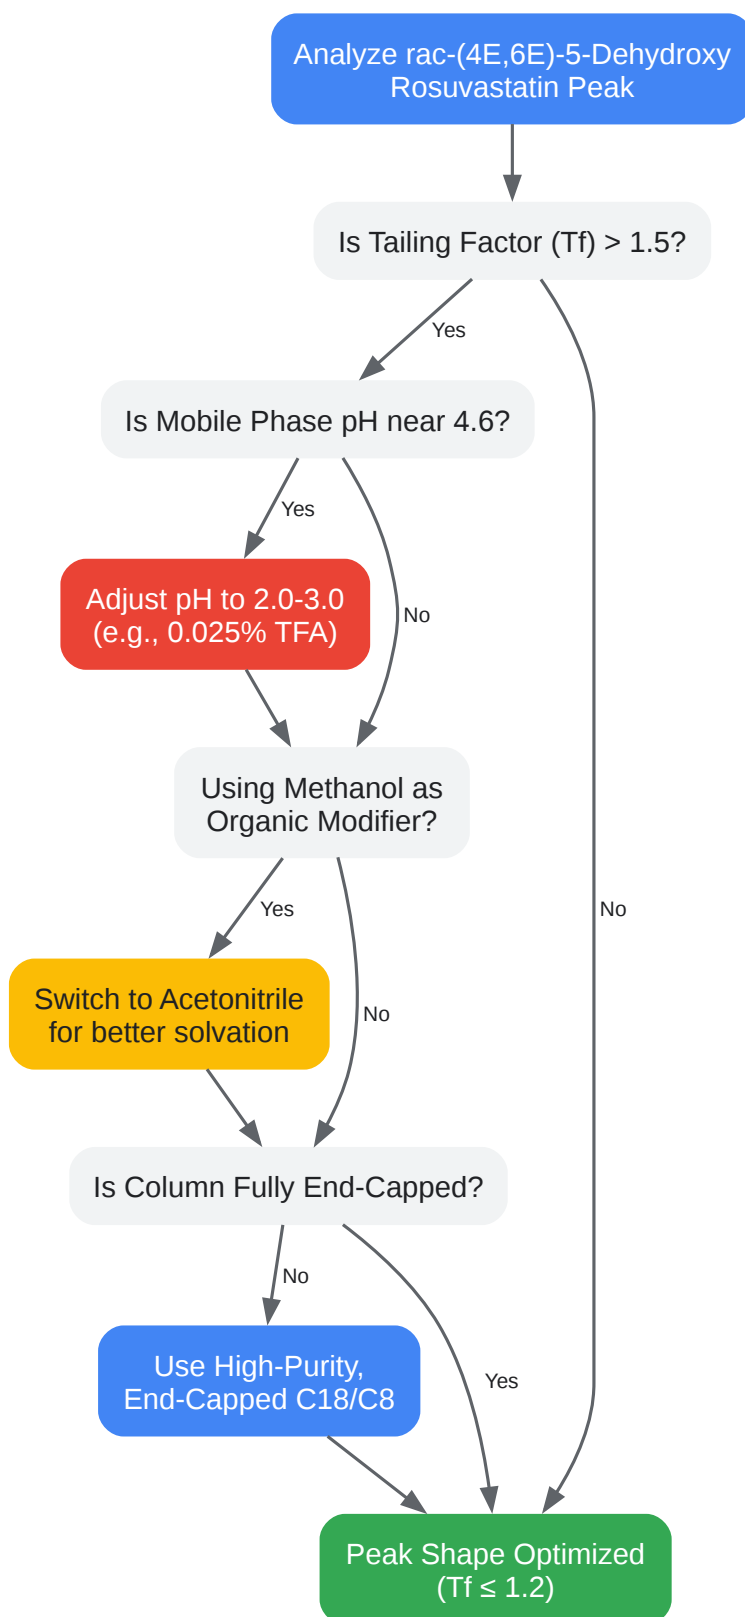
Analyze rac-(4E,6E)-5-Dehydroxy Rosuvastatin Peak

Is Tailing Factor (Tf) > 1.5?

Yes

No

Is Mobile Phase pH near 4.6?

Yes

No

Adjust pH to 2.0-3.0 (e.g., 0.025% TFA)

Using Methanol as Organic Modifier?

Yes

No

Switch to Acetonitrile for better solvation

Is Column Fully End-Capped?

No

Yes

Use High-Purity, End-Capped C18/C8

Peak Shape Optimized ($Tf \leq 1.2$)